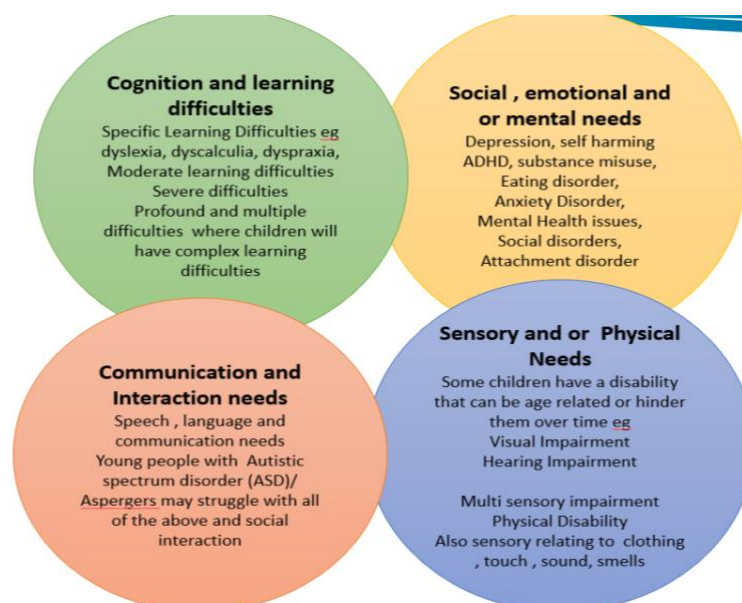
Cognition and learning difficulties

Specific Learning Difficulties eg dyslexia, dyscalculia, dyspraxia, Moderate learning difficulties Severe difficulties Profound and multiple difficulties where children will have complex learning difficulties

Social , emotional and or mental needs

Depression, self harming ADHD, substance misuse, Eating disorder, Anxiety Disorder, Mental Health issues, Social disorders, Attachment disorder

Communication and Interaction needs

Speech , language and communication needs Young people with Autistic spectrum disorder (ASD)/ Aspergers may struggle with all of the above and social interaction

Sensory and or Physical Needs

Some children have a disability that can be age related or hinder them over time eg Visual Impairment Hearing Impairment

Multi sensory impairment Physical Disability Also sensory relating to clothing , touch , sound, smells